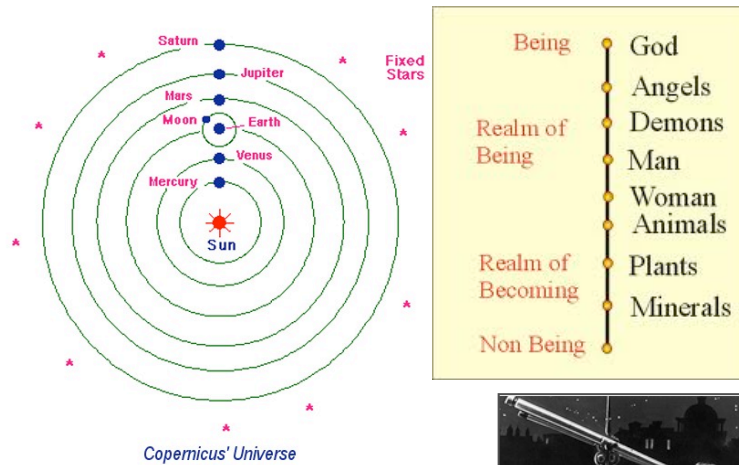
Saturn
Jupiter
Mars
Moon
Earth
Venus
Mercury
Sun
Fixed Stars

Copernicus' Universe

| | |
|---|---|
| Being | God |
| | Angels |
| Realm of Being | Demons |
| | Man |
| | Woman |
| | Animals |
| Realm of Becoming | Plants |
| | Minerals |
| Non Being | |